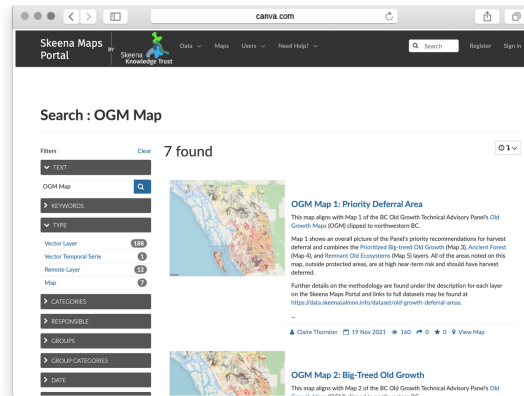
canva.com

Skeena Maps Portal BY Skeena Knowledge Trust

Data ∨ Maps Users ∨ Need Help? ∨

Search

Register Sign in

Search : OGM Map

Filters Clear

TEXT

OGM Map

KEYWORDS

TYPE

Vector Layer 188

Vector Temporal Serie 1

Remote Layer 12

Map 7

CATEGORIES

RESPONSIBLE

GROUPS

GROUP CATEGORIES

DATE

7 found

OGM Map 1: Priority Deferral Area

This map aligns with Map 1 of the BC Old Growth Technical Advisory Panel's Old Growth Maps (OGM) clipped to northwestern BC.

Map 1 shows an overall picture of the Panel's priority recommendations for harvest deferral and combines the Prioritized Big-treed Old Growth (Map 3), Ancient Forest (Map 4), and Remnant Old Ecosystems (Map 5) layers. All of the areas noted on this map, outside protected areas, are at high near-term risk and should have harvest deferred.

Further details on the methodology are found under the description for each layer on the Skeena Maps Portal and links to full datasets may be found at https://data.skeenasalmon.info/dataset/old-growth-deferral-areas.

...

Claire Thornton 19 Nov 2021 160 0 0 View Map

OGM Map 2: Big-Treed Old Growth

This map aligns with Map 2 of the BC Old Growth Technical Advisory Panel's Old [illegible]